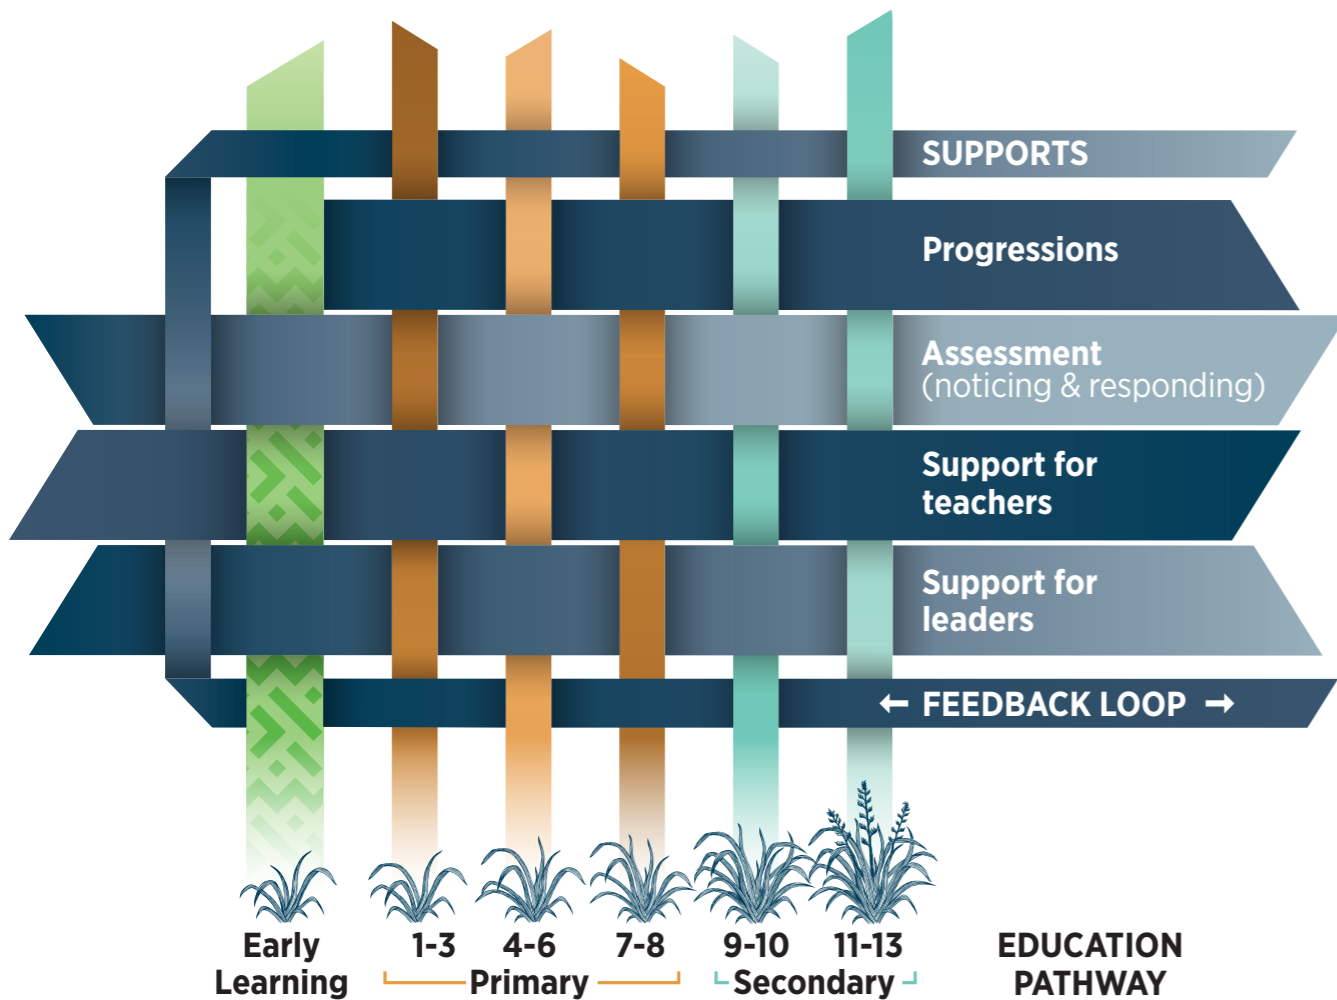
SUPPORTS

Progressions

Assessment
(noticing & responding)

Support for teachers

Support for leaders

← FEEDBACK LOOP →

Early Learning

1-3

4-6

7-8

Primary

9-10

11-13

Secondary

EDUCATION PATHWAY